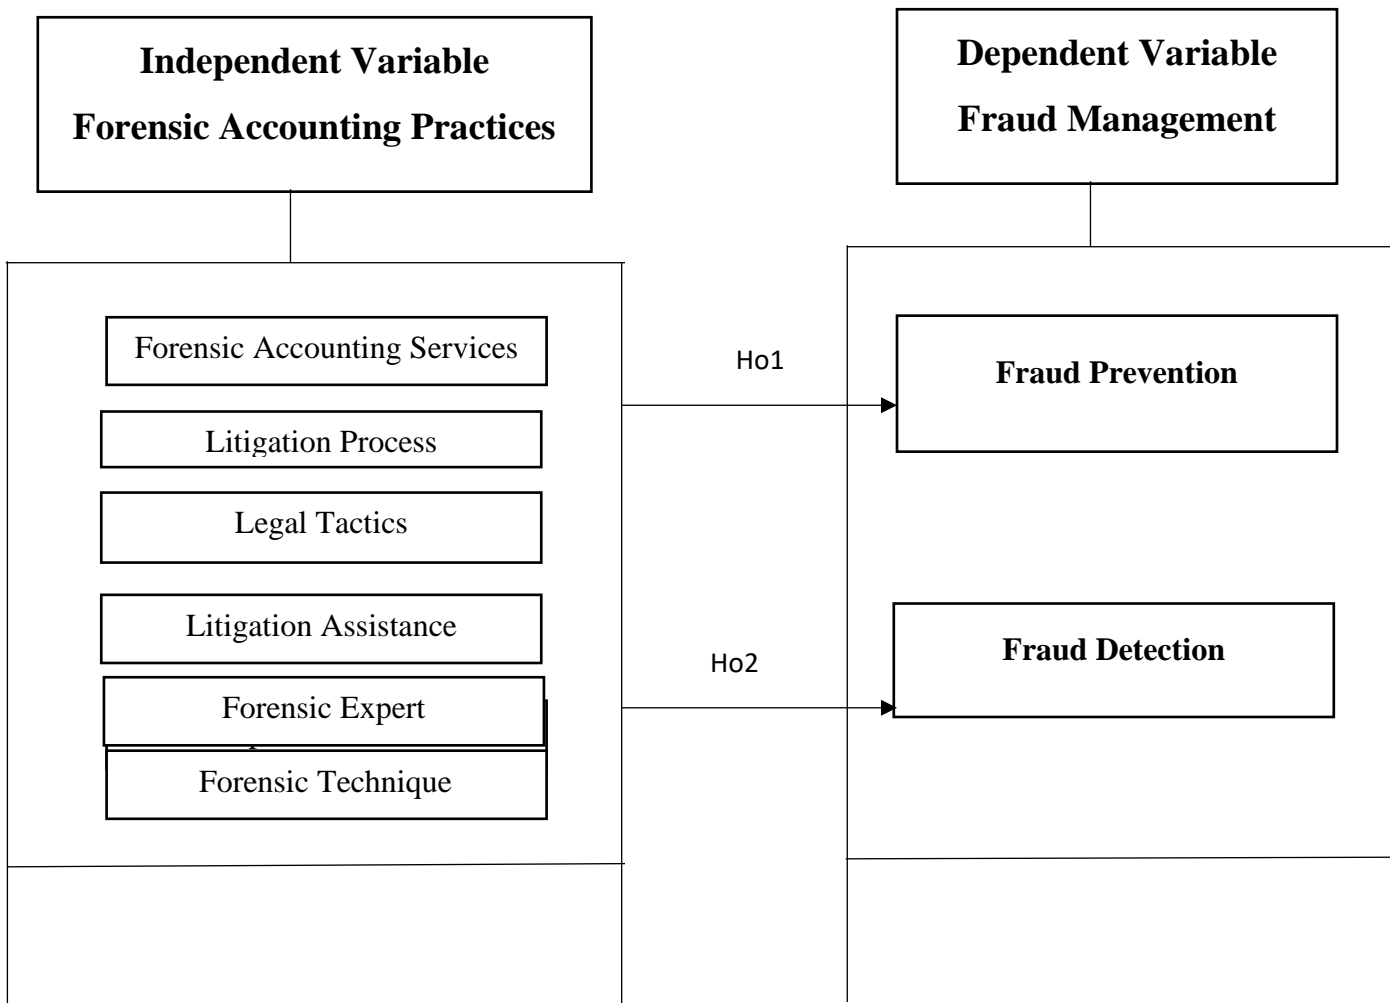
Independent Variable
Forensic Accounting Practices

Dependent Variable
Fraud Management

Forensic Accounting Services

Litigation Process

Legal Tactics

Litigation Assistance

Forensic Expert

Forensic Technique

Ho1

Fraud Prevention

Ho2

Fraud Detection